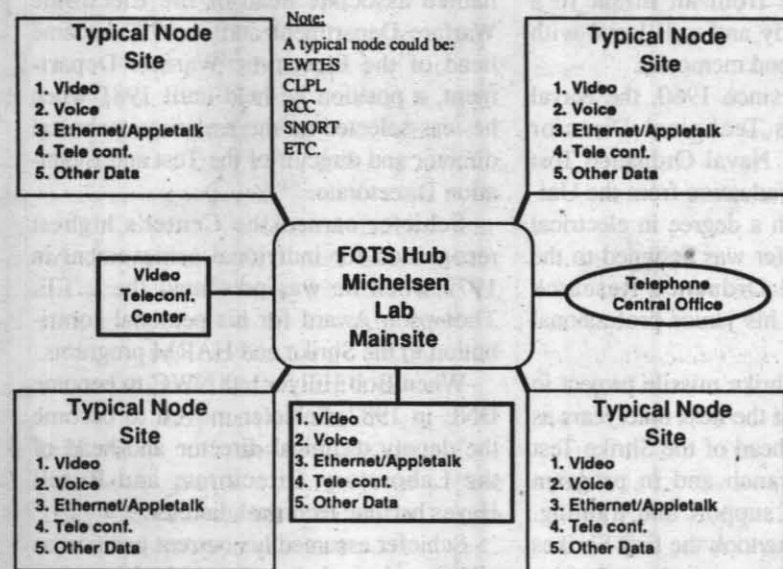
Typical Node Site
1. Video
2. Voice
3. Ethernet/Appletalk
4. Tele conf.
5. Other Data

Note:
A typical node could be:
EWTES
CLPL
RCC
SNORT
ETC.

Typical Node Site
1. Video
2. Voice
3. Ethernet/Appletalk
4. Tele conf.
5. Other Data

Video Teleconf. Center

FOTS Hub Michelsen Lab Mainsite

Telephone Central Office

Typical Node Site
1. Video
2. Voice
3. Ethernet/Appletalk
4. Tele conf.
5. Other Data

1. Video
2. Voice
3. Ethernet/Appletalk
4. Tele conf.
5. Other Data

Typical Node Site
1. Video
2. Voice
3. Ethernet/Appletalk
4. Tele conf.
5. Other Data